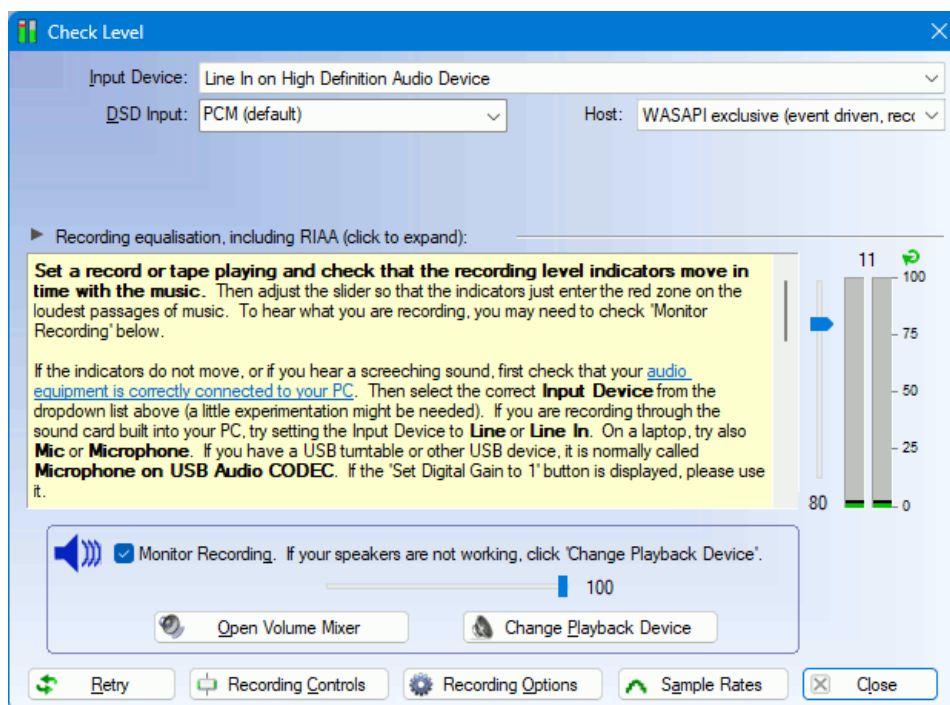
Check Level

Input Device: Line In on High Definition Audio Device

DSD Input: PCM (default)

Host: WASAPI exclusive (event driven, reco

▶ Recording equalisation, including RIAA (click to expand):

**Set a record or tape playing and check that the recording level indicators move in time with the music.** Then adjust the slider so that the indicators just enter the red zone on the loudest passages of music. To hear what you are recording, you may need to check 'Monitor Recording' below.

If the indicators do not move, or if you hear a screeching sound, first check that your audio equipment is correctly connected to your PC. Then select the correct **Input Device** from the dropdown list above (a little experimentation might be needed). If you are recording through the sound card built into your PC, try setting the Input Device to **Line** or **Line In**. On a laptop, try also **Mic** or **Microphone**. If you have a USB turntable or other USB device, it is normally called **Microphone on USB Audio CODEC**. If the 'Set Digital Gain to 1' button is displayed, please use it.

11

100

75

50

25

0

80

Monitor Recording. If your speakers are not working, click 'Change Playback Device'.

100

Open Volume Mixer

Change Playback Device

Retry

Recording Controls

Recording Options

Sample Rates

Close